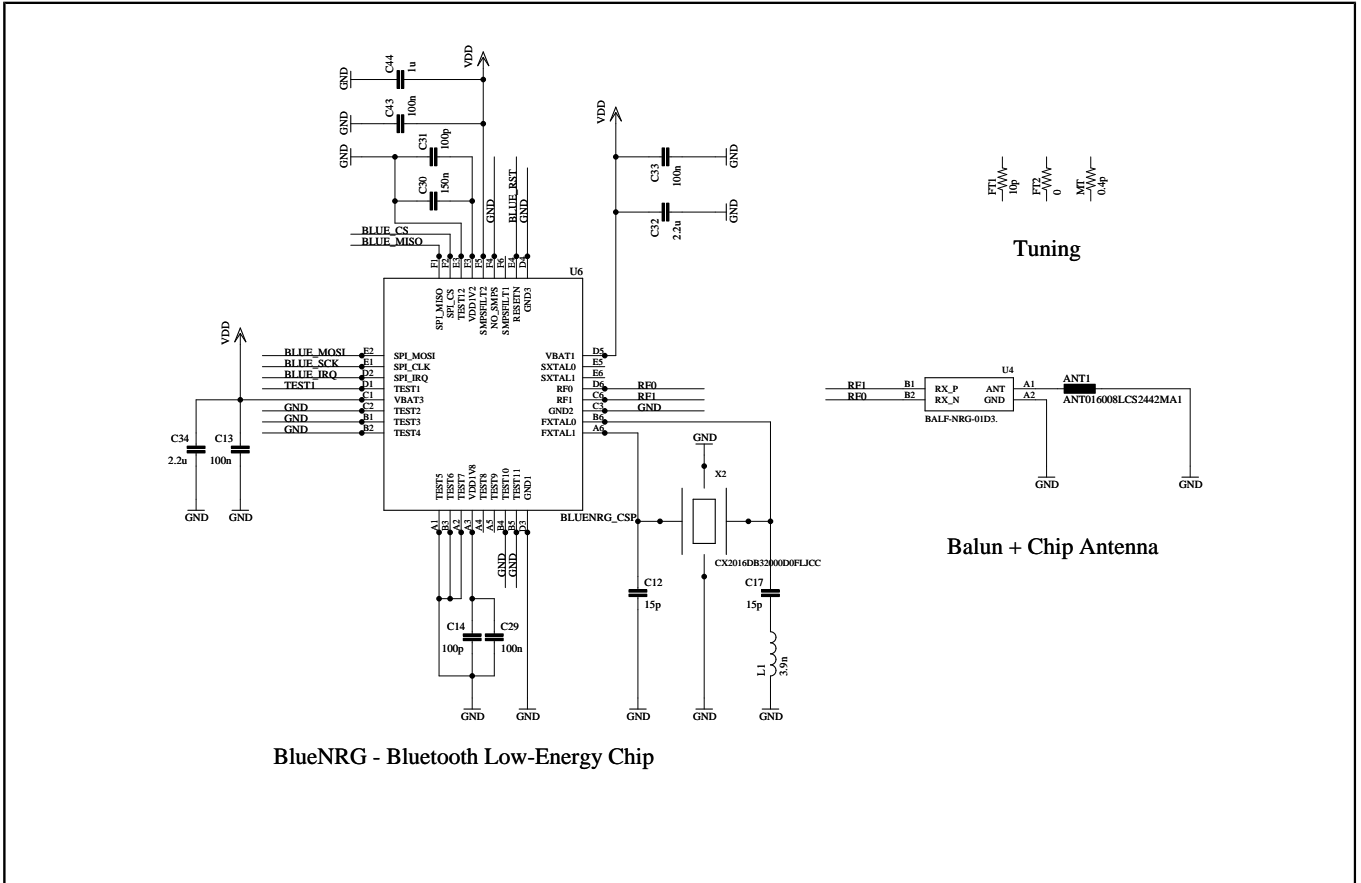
VDD
GND C44 1u
GND C43 100n
GND C31 100p
C30 150n
GND BLUE_RST GND
BLUE_CS
BLUE_MISO
F1 F2 E3 F3 F5 F4 F6 E4 D4
U6
SPI_MISO SPI_CS TEST12 VDD1V2 SMPSFILT2 NO_SMPS SMPSFILT1 RESETN GND3

VDD
C33 100n GND
C32 2.2u GND

FT1 10p
FT2 0
MT 0.4p

Tuning

VDD
BLUE_MOSI E2 SPI_MOSI
BLUE_SCK E1 SPI_CLK
BLUE_IRQ D2 SPI_IRQ
TEST1 D1 TEST1
C1 VBAT3
GND C2 TEST2
GND B1 TEST3
GND B2 TEST4
C34 2.2u
C13 100n
GND GND

VBAT1 D5
SXTAL0 E5
SXTAL1 E6
RF0 D6 RF0
RF1 C6 RF1
GND2 C3 GND
FXTAL0 B6
FXTAL1 A6

TEST5 TEST6 TEST7 VDD1V8 TEST8 TEST9 TEST10 TEST11 GND1
A1 B3 A2 A3 A4 A5 B4 B5 D3
GND GND
BLUENRG_CSP

C14 100p
C29 100n
GND GND

GND
X2
CX2016DB32000D0FLJCC
C12 15p
C17 15p
L1 3.9n
GND GND GND

RF1 B1 RX_P ANT A1 ANT1
RF0 B2 RX_N GND A2
U4
BALF-NRG-01D3.
ANT016008LCS2442MA1
GND GND

Balun + Chip Antenna

BlueNRG - Bluetooth Low-Energy Chip